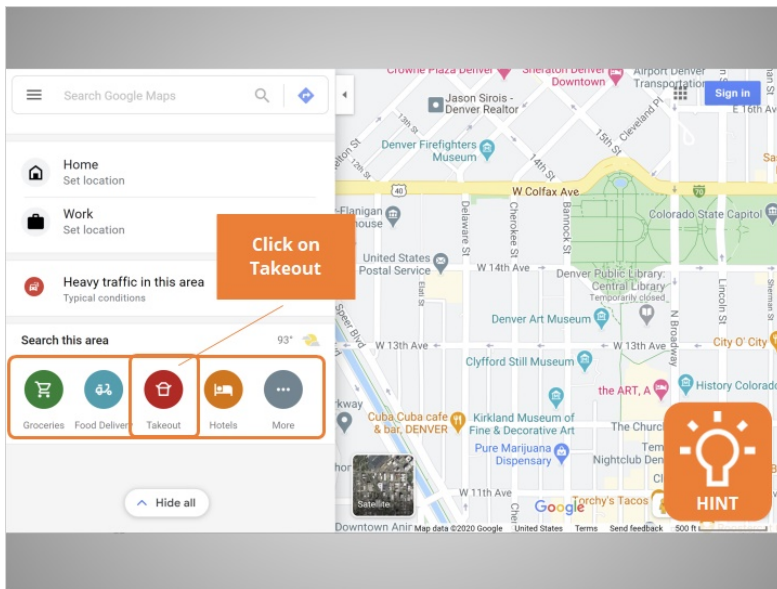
Search Google Maps

Home
Set location

Work
Set location

Heavy traffic in this area
Typical conditions

Click on Takeout

Search this area
93°

Groceries
Food Delivery
Takeout
Hotels
More

Hide all

Sign in

Crowne Plaza Denver
Sheraton Denver Downtown
Airport Denver Transportation
E 16th Ave
Jason Sirois - Denver Realtor
Denver Firefighters Museum
W Colfax Ave
Colorado State Capitol
Flanigan house
Delaware St
Cherokee St
Bannock St
United States Postal Service
W 14th Ave
Denver Public Library: Central Library
Temporarily closed
Denver Art Museum
Lincoln St
Speer Blvd
W 13th Ave
W 13th Ave
Clyfford Still Museum
N Broadway
City O' City
the ART, A
History Colorado
Cuba Cuba cafe & bar, DENVER
Kirkland Museum of Fine & Decorative Art
The Church
Pure Marijuana Dispensary
Nightclub Denver
W 11th Ave
Torchy's Tacos
Satellite
Google
Downtown Anim
Map data ©2020 Google
United States
Terms
Send feedback
500 ft

HINT